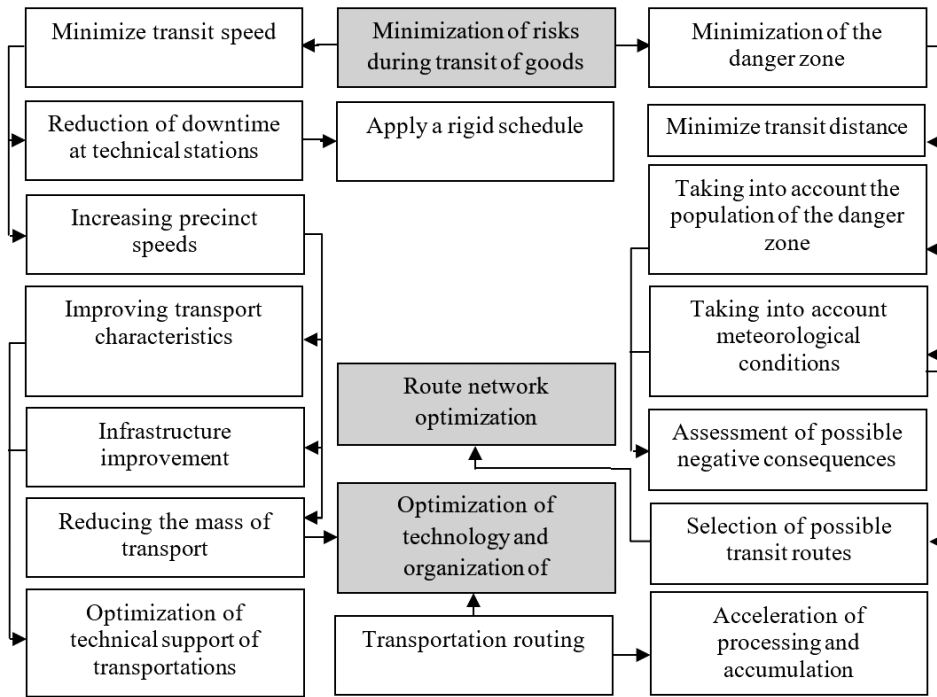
Minimize transit speed

Minimization of risks during transit of goods

Minimization of the danger zone

Reduction of downtime at technical stations

Apply a rigid schedule

Minimize transit distance

Increasing precinct speeds

Taking into account the population of the danger zone

Improving transport characteristics

Taking into account meteorological conditions

Route network optimization

Infrastructure improvement

Assessment of possible negative consequences

Reducing the mass of transport

Optimization of technology and organization of

Selection of possible transit routes

Optimization of technical support of transportations

Transportation routing

Acceleration of processing and accumulation